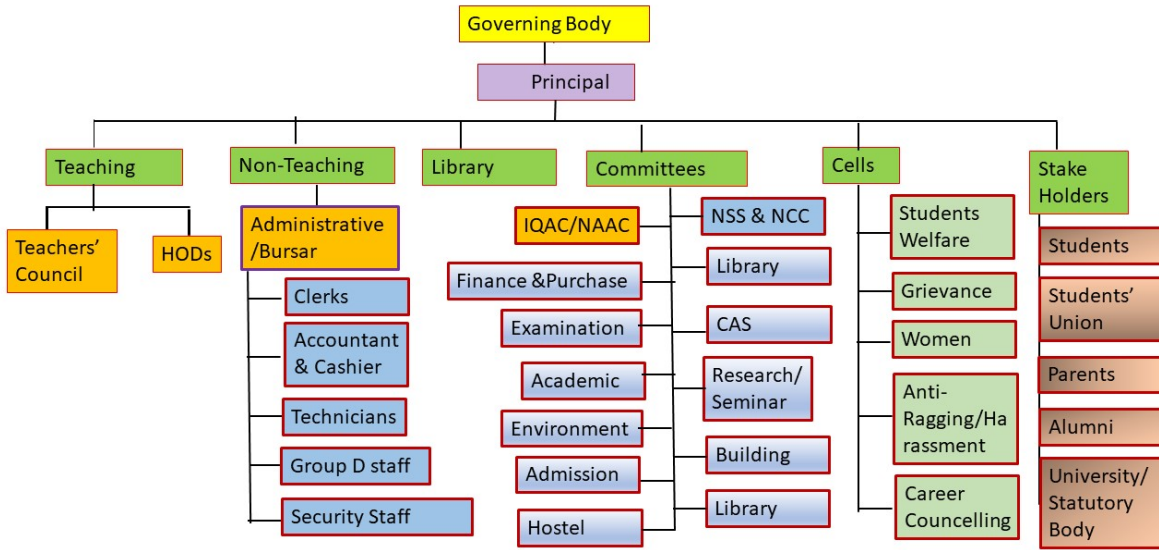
Governing Body

Principal

Teaching

Teachers' Council

HODs

Non-Teaching

Administrative /Bursar

Clerks

Accountant & Cashier

Technicians

Group D staff

Security Staff

Library

Committees

IQAC/NAAC

NSS & NCC

Finance &Purchase

Library

Examination

CAS

Academic

Research/ Seminar

Environment

Building

Admission

Hostel

Library

Cells

Students Welfare

Grievance

Women

Anti-Ragging/Harassment

Career Councelling

Stake Holders

Students

Students' Union

Parents

Alumni

University/ Statutory Body